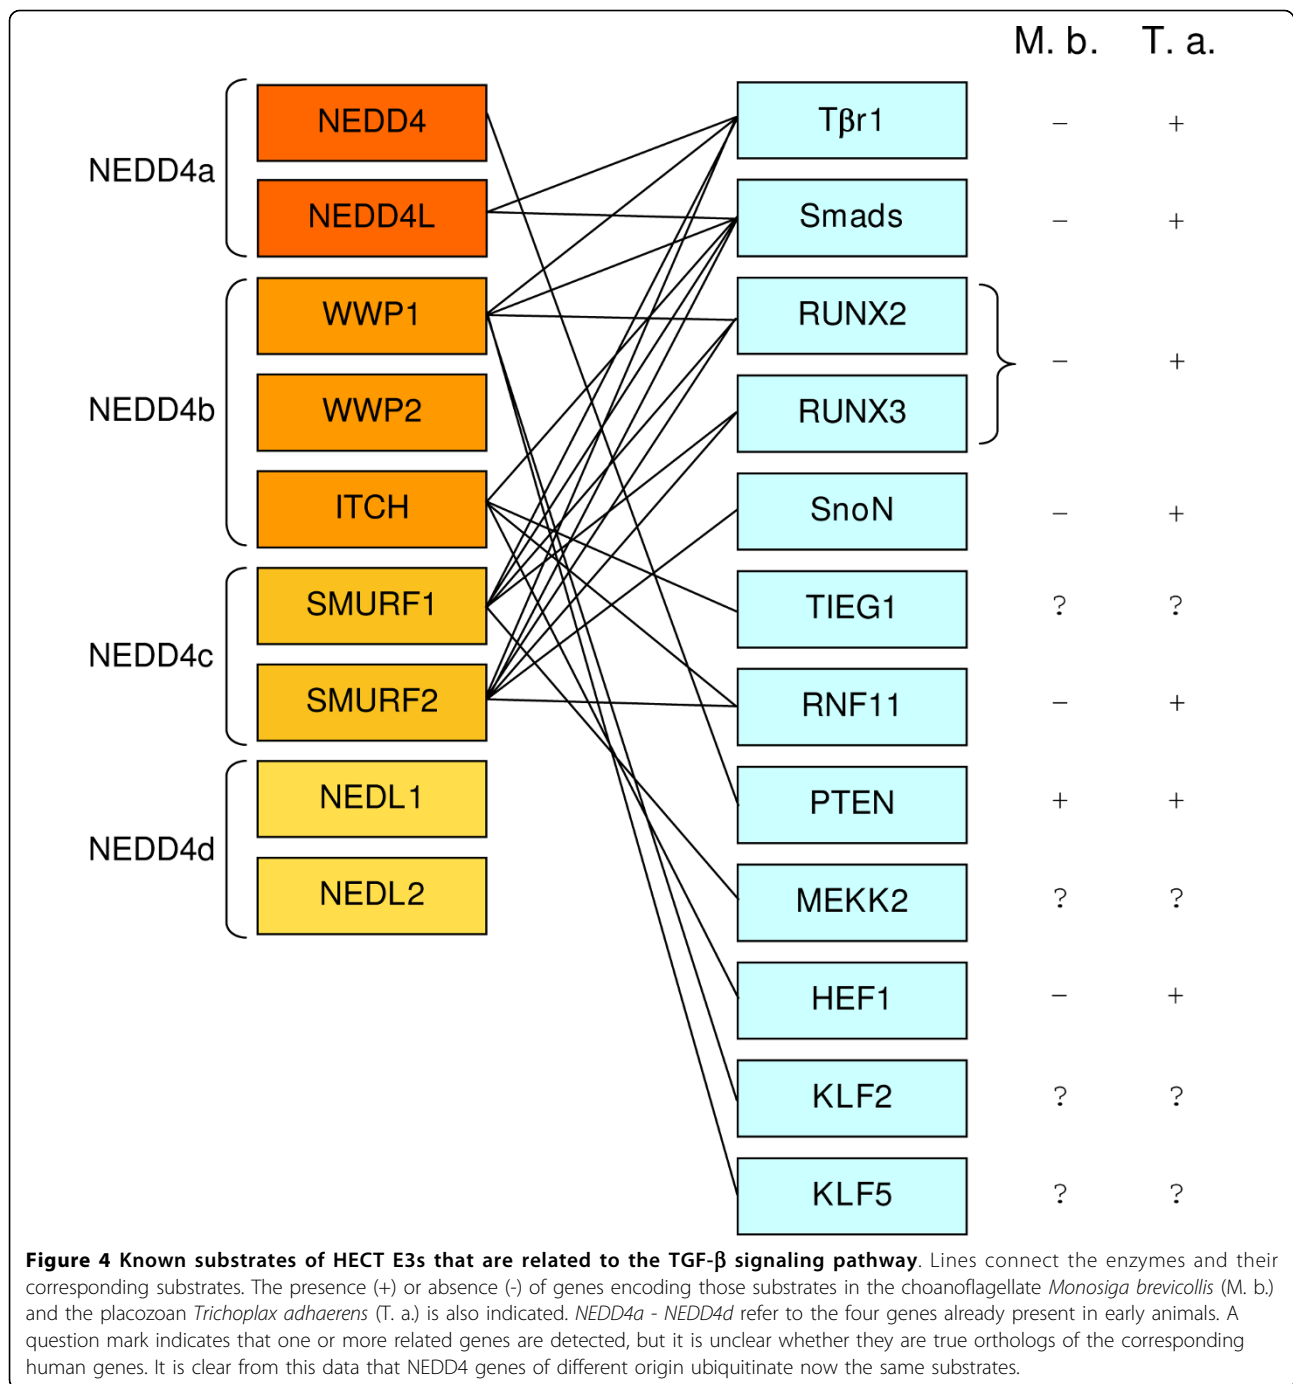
M. b. T. a.

NEDD4a
NEDD4
NEDD4L

NEDD4b
WWP1
WWP2
ITCH

NEDD4c
SMURF1
SMURF2

NEDD4d
NEDL1
NEDL2

| | M. b. | T. a. |
|---|---|---|
| Tβr1 | − | + |
| Smads | − | + |
| RUNX2, RUNX3 | − | + |
| SnoN | − | + |
| TIEG1 | ? | ? |
| RNF11 | − | + |
| PTEN | + | + |
| MEKK2 | ? | ? |
| HEF1 | − | + |
| KLF2 | ? | ? |
| KLF5 | ? | ? |

Figure 4 Known substrates of HECT E3s that are related to the TGF-β signaling pathway. Lines connect the enzymes and their corresponding substrates. The presence (+) or absence (-) of genes encoding those substrates in the choanoflagellate Monosiga brevicollis (M. b.) and the placozoan Trichoplax adhaerens (T. a.) is also indicated. NEDD4a - NEDD4d refer to the four genes already present in early animals. A question mark indicates that one or more related genes are detected, but it is unclear whether they are true orthologs of the corresponding human genes. It is clear from this data that NEDD4 genes of different origin ubiquitinate now the same substrates.